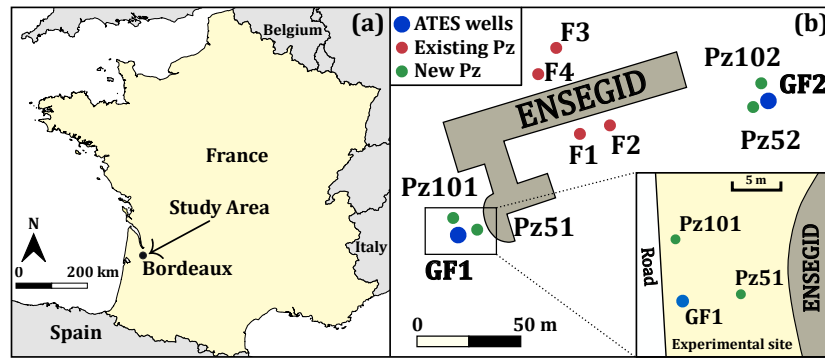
(a)
Belgium
France
Study Area
N
0 200 km
Bordeaux
Italy
Spain

(b)
ATES wells
Existing Pz
New Pz
F3
F4
ENSEGID
Pz102
GF2
Pz52
F1
F2
Pz101
Pz51
GF1
0 50 m
5 m
Road
Pz101
Pz51
GF1
ENSEGID
Experimental site